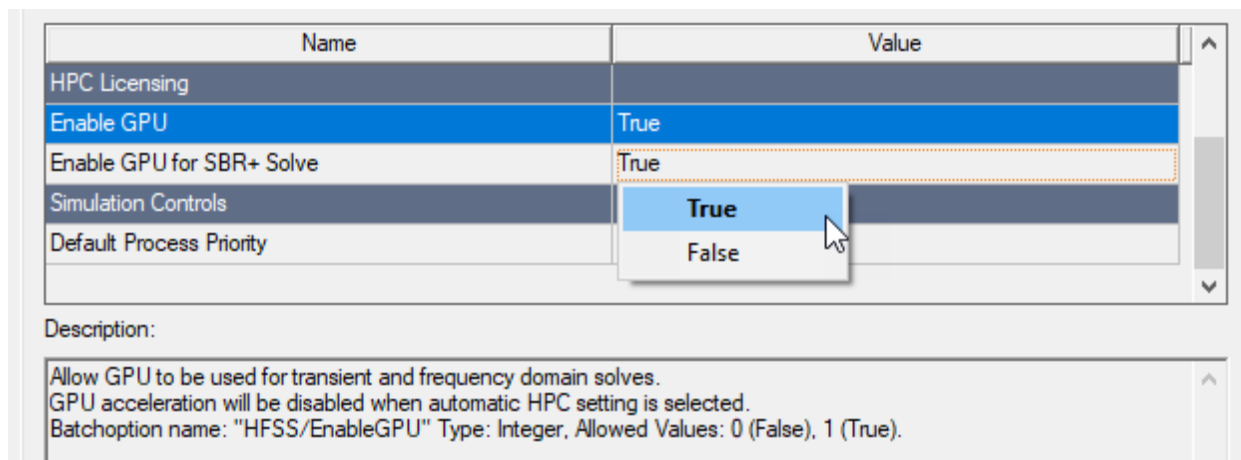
| Name | Value |
|---|---|
| HPC Licensing | |
| Enable GPU | True |
| Enable GPU for SBR+ Solve | True |
| Simulation Controls | |
| Default Process Priority | |

True
False

Description:

Allow GPU to be used for transient and frequency domain solves.
GPU acceleration will be disabled when automatic HPC setting is selected.
Batchoption name: "HFSS/EnableGPU" Type: Integer, Allowed Values: 0 (False), 1 (True).